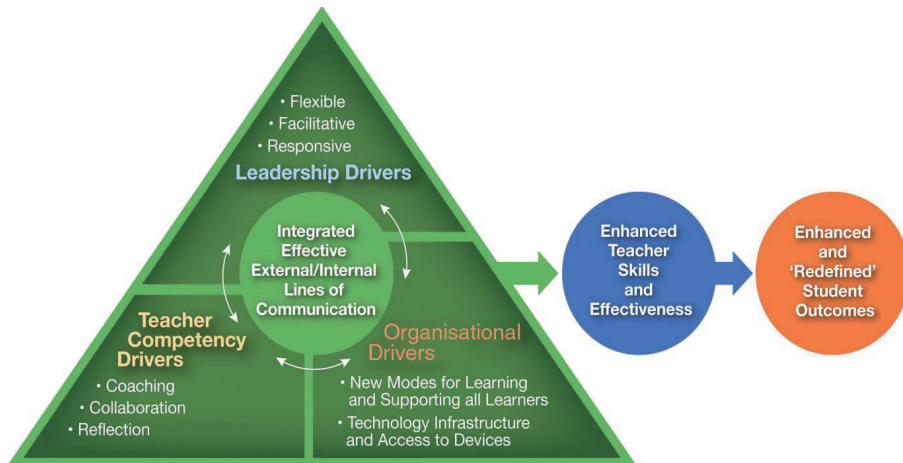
• Flexible
• Facilitative
• Responsive
Leadership Drivers

Integrated Effective External/Internal Lines of Communication

Teacher Competency Drivers
• Coaching
• Collaboration
• Reflection

Organisational Drivers
• New Modes for Learning and Supporting all Learners
• Technology Infrastructure and Access to Devices

Enhanced Teacher Skills and Effectiveness

Enhanced and 'Redefined' Student Outcomes